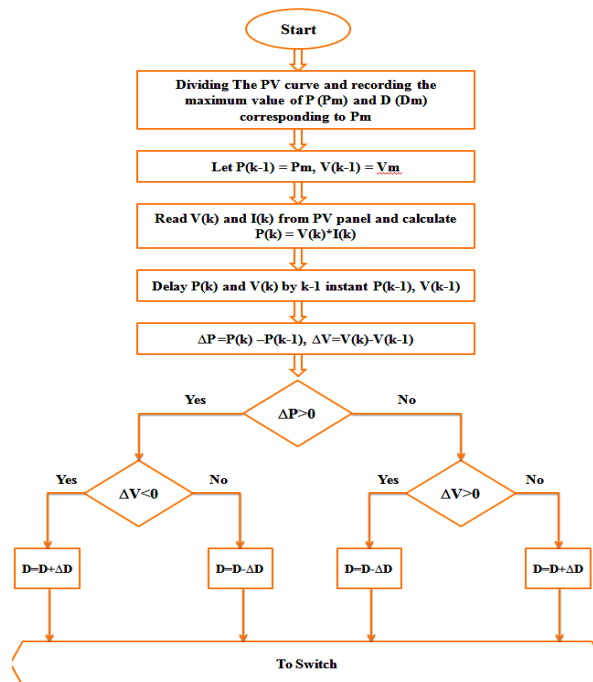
Start

Dividing The PV curve and recording the maximum value of P (Pm) and D (Dm) corresponding to Pm

Let P(k-1) = Pm, V(k-1) = Vm

Read V(k) and I(k) from PV panel and calculate P(k) = V(k)*I(k)

Delay P(k) and V(k) by k-1 instant P(k-1), V(k-1)

$\Delta$P =P(k) –P(k-1), $\Delta$V=V(k)-V(k-1)

Yes

$\Delta$P>0

No

Yes

$\Delta$V<0

No

Yes

$\Delta$V>0

No

D=D+$\Delta$D

D=D-$\Delta$D

D=D-$\Delta$D

D=D+$\Delta$D

To Switch